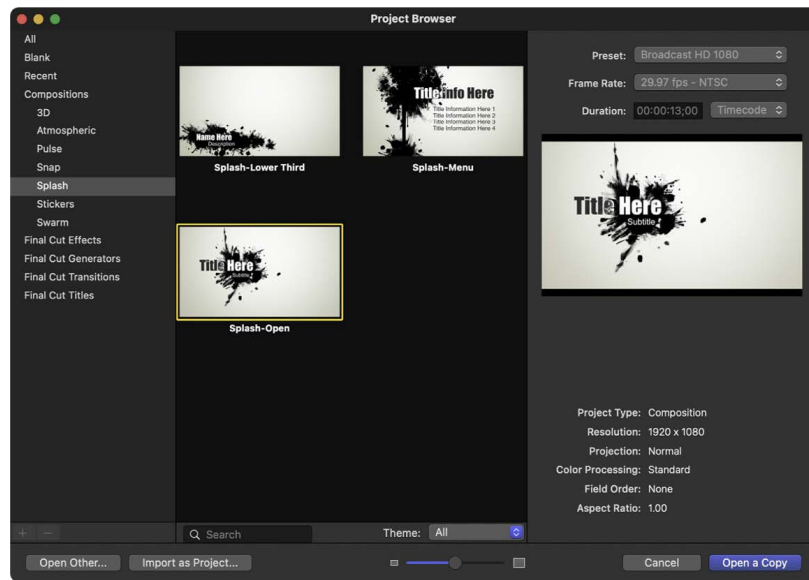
Project Browser

All
Blank
Recent
Compositions
3D
Atmospheric
Pulse
Snap
Splash
Stickers
Swarm
Final Cut Effects
Final Cut Generators
Final Cut Transitions
Final Cut Titles

Name Here
Description
Splash-Lower Third

Title Info Here
Title Information Here 1
Title Information Here 2
Title Information Here 3
Title Information Here 4
Splash-Menu

Title Here
Subtitle
Splash-Open

Preset: Broadcast HD 1080
Frame Rate: 29.97 fps - NTSC
Duration: 00:00:13;00 Timecode

Title Here
Subtitle

Project Type: Composition
Resolution: 1920 x 1080
Projection: Normal
Color Processing: Standard
Field Order: None
Aspect Ratio: 1.00

+ −
Search
Theme: All

Open Other...
Import as Project...
Cancel
Open a Copy